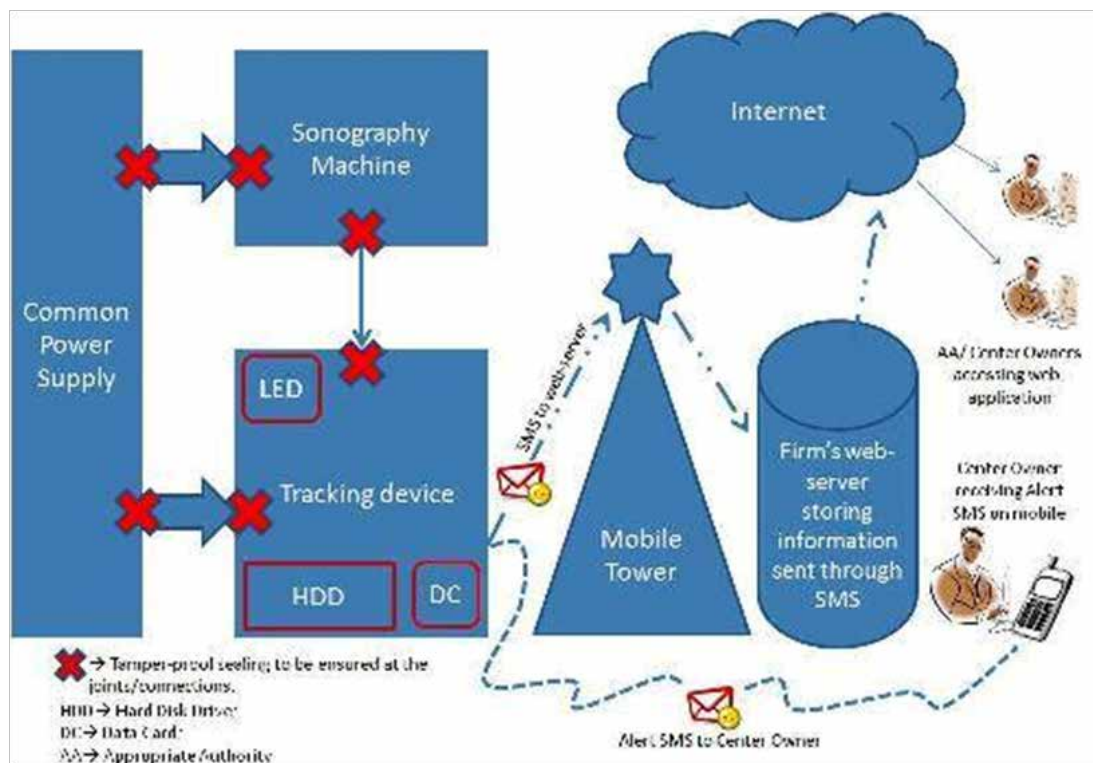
Common Power Supply

Sonography Machine

LED

Tracking device

HDD

DC

SMS to web-server

Mobile Tower

Internet

Firm's web-server storing information sent through SMS

AA/ Center Owners accessing web application

Center Owner receiving Alert SMS on mobile

Alert SMS to Center Owner

→ Tamper-proof sealing; to be ensured at the joints/connections.
HDD → Hard Disk Drive;
DC → Data Card;
AA → Appropriate Authority